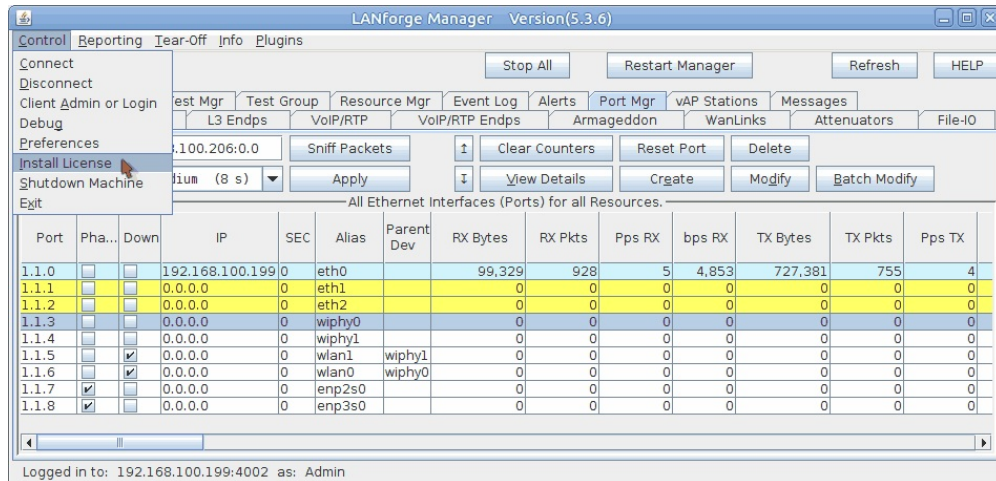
LANforge Manager Version(5.3.6)

Control Reporting Tear-Off Info Plugins

Connect
Disconnect
Client Admin or Login
Debug
Preferences
Install License
Shutdown Machine
Exit

Stop All | Restart Manager | Refresh | HELP

est Mgr | Test Group | Resource Mgr | Event Log | Alerts | Port Mgr | vAP Stations | Messages
L3 Endps | VoIP/RTP | VoIP/RTP Endps | Armageddon | WanLinks | Attenuators | File-IO

.100.206:0.0 | Sniff Packets | Clear Counters | Reset Port | Delete
dium (8 s) | Apply | View Details | Create | Modify | Batch Modify

All Ethernet Interfaces (Ports) for all Resources.

| Port | Pha... | Down | IP | SEC | Alias | Parent Dev | RX Bytes | RX Pkts | Pps RX | bps RX | TX Bytes | TX Pkts | Pps TX |
|---|---|---|---|---|---|---|---|---|---|---|---|---|---|
| 1.1.0 | | | 192.168.100.199 | 0 | eth0 | | 99,329 | 928 | 5 | 4,853 | 727,381 | 755 | 4 |
| 1.1.1 | | | 0.0.0.0 | 0 | eth1 | | 0 | 0 | 0 | 0 | 0 | 0 | 0 |
| 1.1.2 | | | 0.0.0.0 | 0 | eth2 | | 0 | 0 | 0 | 0 | 0 | 0 | 0 |
| 1.1.3 | | | 0.0.0.0 | 0 | wiphy0 | | 0 | 0 | 0 | 0 | 0 | 0 | 0 |
| 1.1.4 | | | 0.0.0.0 | 0 | wiphy1 | | 0 | 0 | 0 | 0 | 0 | 0 | 0 |
| 1.1.5 | | ✔ | 0.0.0.0 | 0 | wlan1 | wiphy1 | 0 | 0 | 0 | 0 | 0 | 0 | 0 |
| 1.1.6 | | ✔ | 0.0.0.0 | 0 | wlan0 | wiphy0 | 0 | 0 | 0 | 0 | 0 | 0 | 0 |
| 1.1.7 | ✔ | | 0.0.0.0 | 0 | enp2s0 | | 0 | 0 | 0 | 0 | 0 | 0 | 0 |
| 1.1.8 | ✔ | | 0.0.0.0 | 0 | enp3s0 | | 0 | 0 | 0 | 0 | 0 | 0 | 0 |

Logged in to: 192.168.100.199:4002 as: Admin